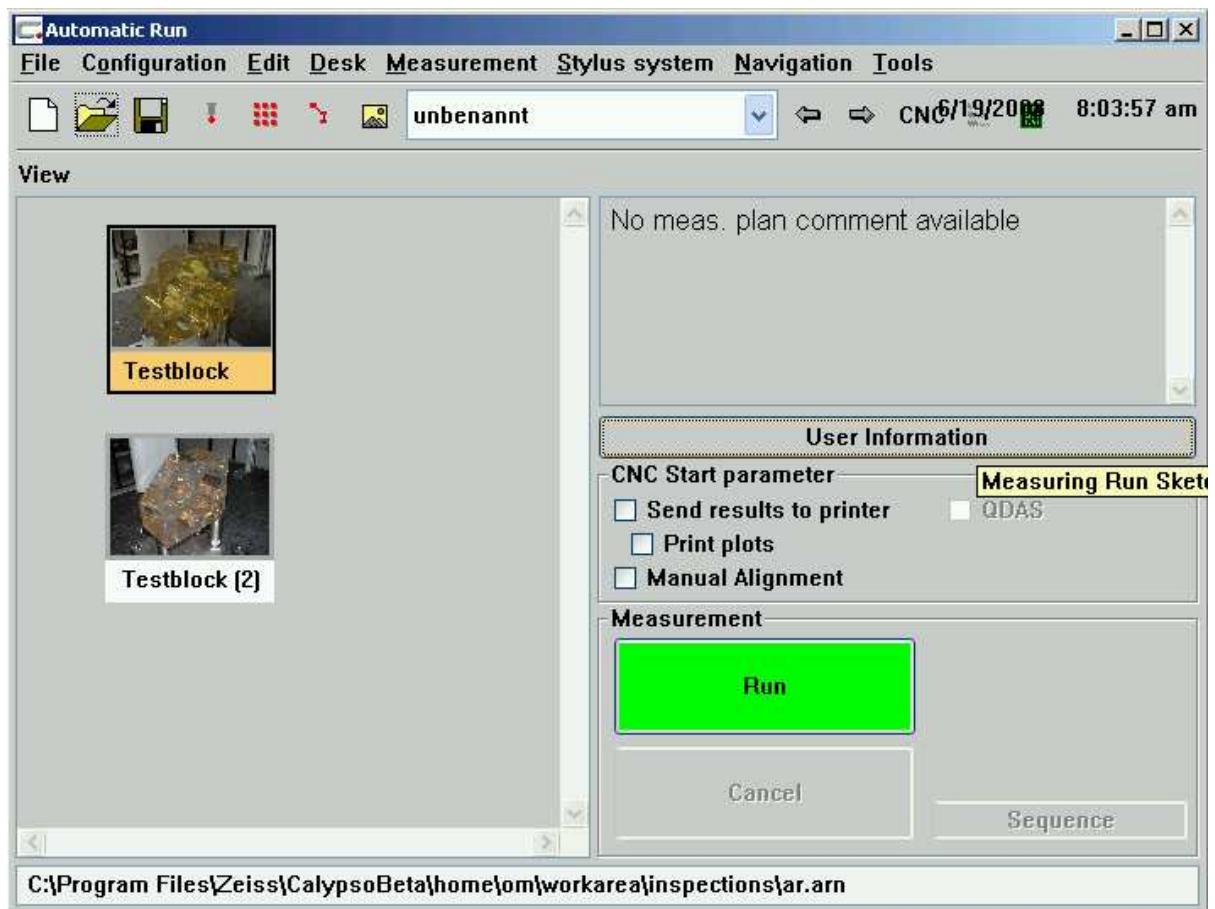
Automatic Run

File Configuration Edit Desk Measurement Stylus system Navigation Tools

unbenannt

CNC 6/19/2008 8:03:57 am

View

Testblock

Testblock (2)

No meas. plan comment available

User Information

CNC Start parameter

Measuring Run Sket

Send results to printer

QDAS

Print plots

Manual Alignment

Measurement

Run

Cancel

Sequence

C:\Program Files\Zeiss\CalypsoBeta\home\om\workarea\inspections\ar.arn